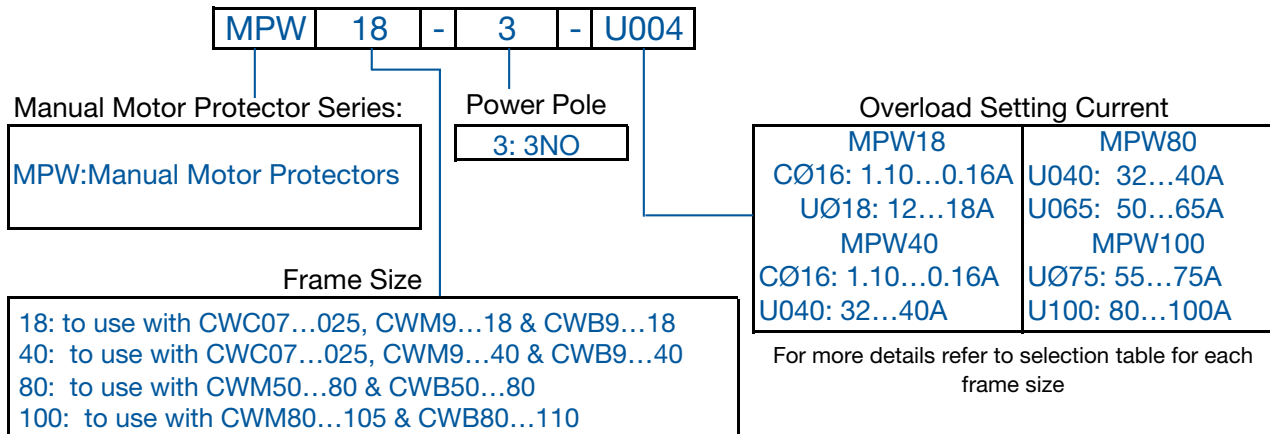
| MPW | 18 | - | 3 | - | U004 |
|---|---|---|---|---|---|

Manual Motor Protector Series:

MPW:Manual Motor Protectors

Power Pole

3: 3NO

Overload Setting Current

| MPW18 | MPW80 |
|---|---|
| CØ16: 1.10…0.16A | U040: 32…40A |
| UØ18: 12…18A | U065: 50…65A |
| MPW40 | MPW100 |
| CØ16: 1.10…0.16A | UØ75: 55…75A |
| U040: 32…40A | U100: 80…100A |

For more details refer to selection table for each frame size

Frame Size

18: to use with CWC07…025, CWM9…18 & CWB9…18
40: to use with CWC07…025, CWM9…40 & CWB9…40
80: to use with CWM50…80 & CWB50…80
100: to use with CWM80…105 & CWB80…110